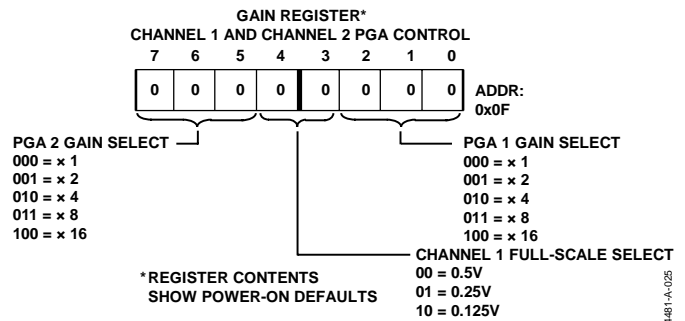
GAIN REGISTER*
CHANNEL 1 AND CHANNEL 2 PGA CONTROL

| 7 | 6 | 5 | 4 | 3 | 2 | 1 | 0 |
|---|---|---|---|---|---|---|---|
| 0 | 0 | 0 | 0 | 0 | 0 | 0 | 0 |

ADDR:
0x0F

PGA 2 GAIN SELECT
000 = × 1
001 = × 2
010 = × 4
011 = × 8
100 = × 16

PGA 1 GAIN SELECT
000 = × 1
001 = × 2
010 = × 4
011 = × 8
100 = × 16

CHANNEL 1 FULL-SCALE SELECT
00 = 0.5V
01 = 0.25V
10 = 0.125V

*REGISTER CONTENTS
SHOW POWER-ON DEFAULTS

I481-A-025